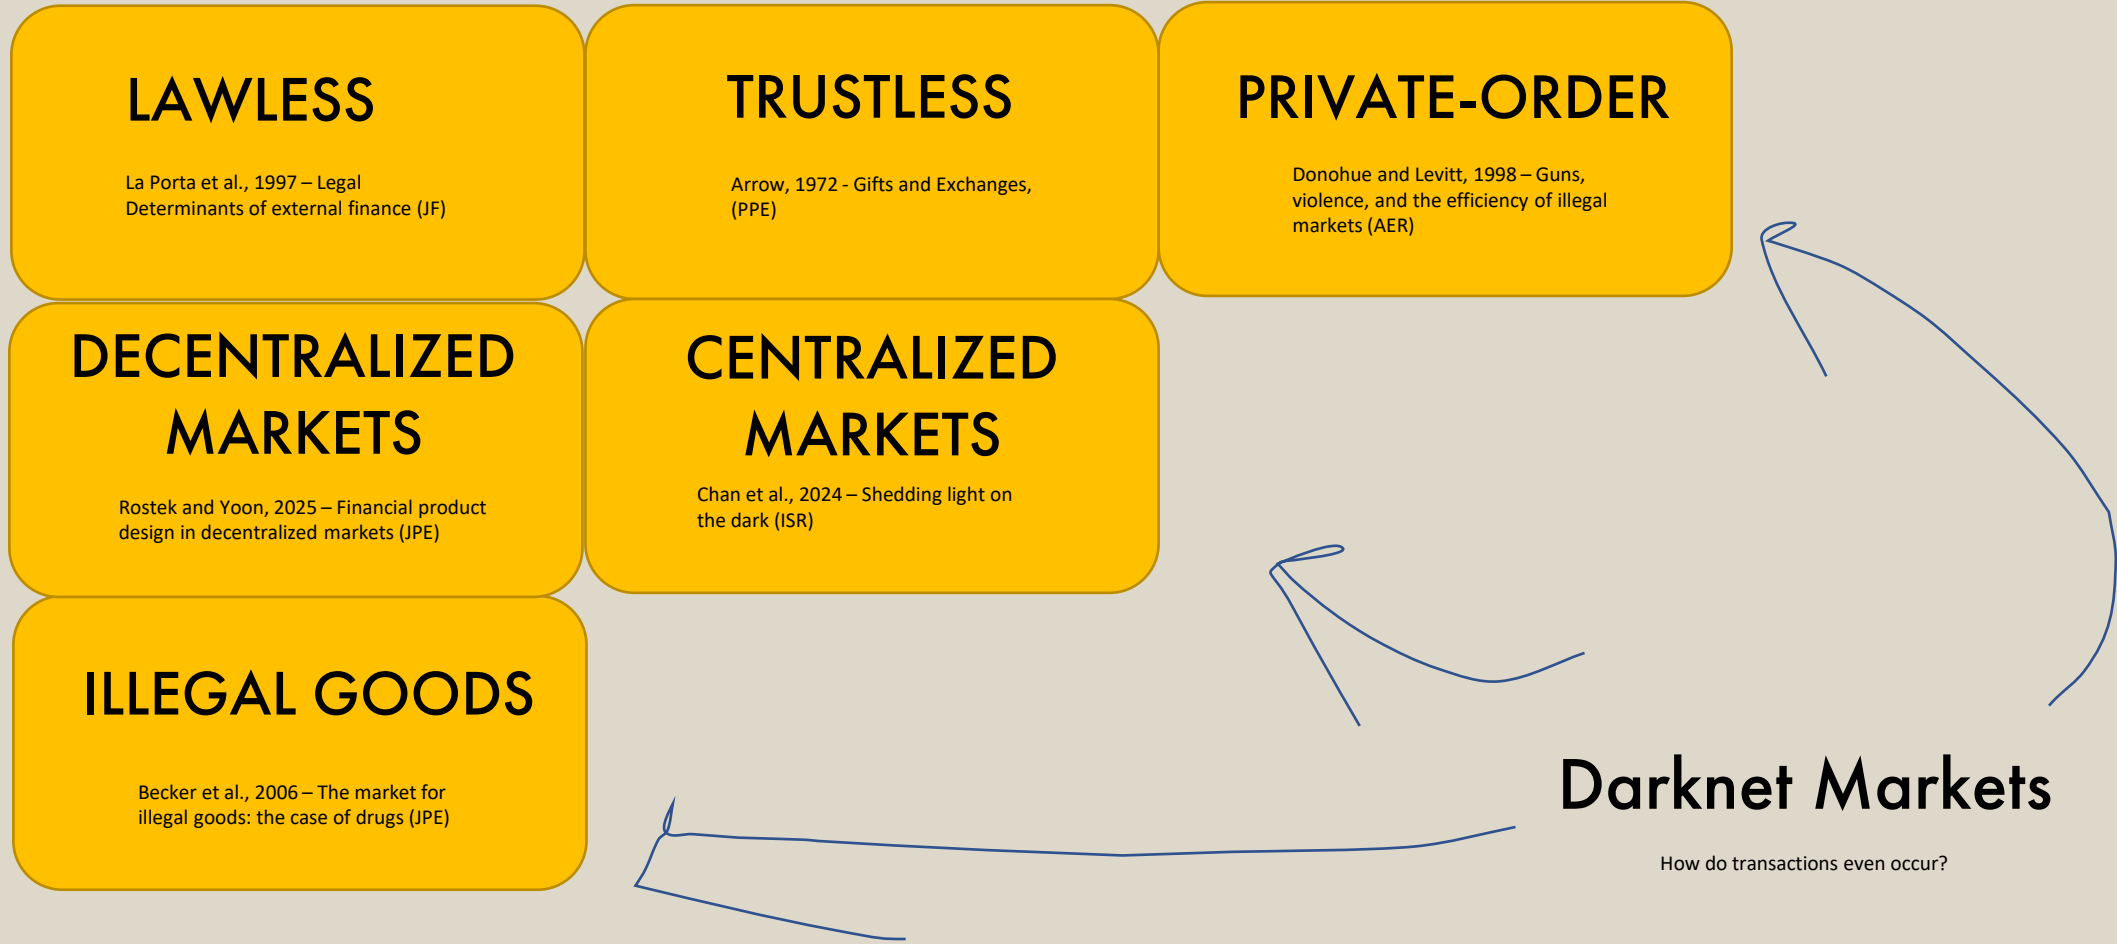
LAWLESS

La Porta et al., 1997 – Legal Determinants of external finance (JF)

TRUSTLESS

Arrow, 1972 - Gifts and Exchanges, (PPE)

PRIVATE-ORDER

Donohue and Levitt, 1998 – Guns, violence, and the efficiency of illegal markets (AER)

DECENTRALIZED MARKETS

Rostek and Yoon, 2025 – Financial product design in decentralized markets (JPE)

CENTRALIZED MARKETS

Chan et al., 2024 – Shedding light on the dark (ISR)

ILLEGAL GOODS

Becker et al., 2006 – The market for illegal goods: the case of drugs (JPE)

Darknet Markets

How do transactions even occur?